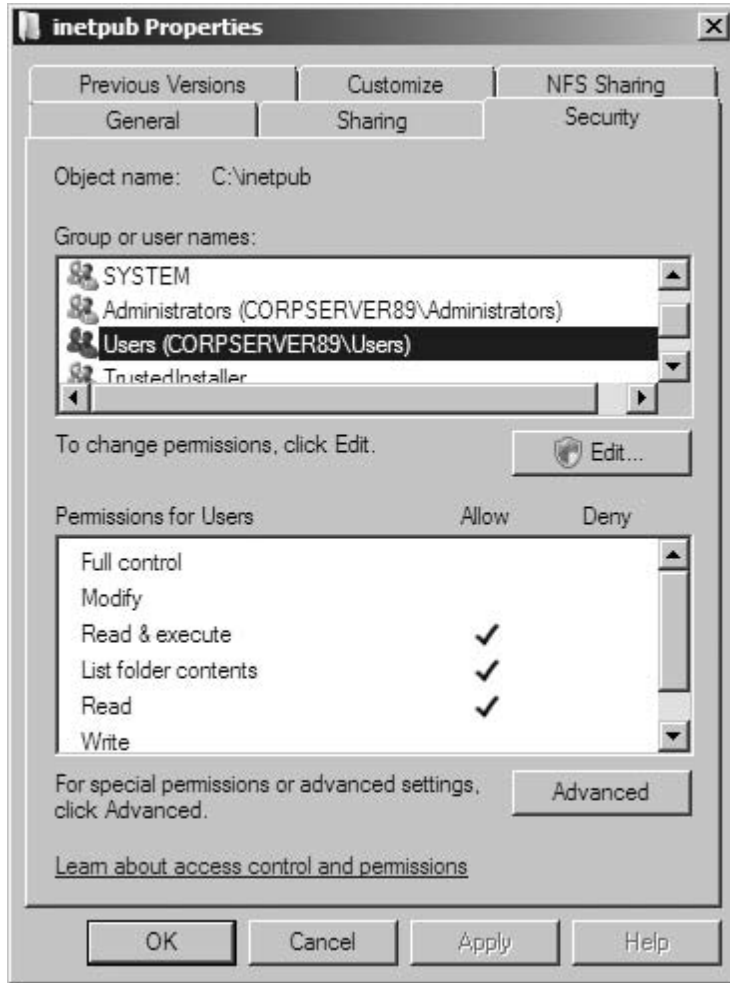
inetpub Properties

Previous Versions | Customize | NFS Sharing
General | Sharing | Security

Object name: C:\inetpub

Group or user names:

SYSTEM
Administrators (CORPSERVER89\Administrators)
Users (CORPSERVER89\Users)
TrustedInstaller

To change permissions, click Edit.

Edit...

| Permissions for Users | Allow | Deny |
|---|---|---|
| Full control | | |
| Modify | | |
| Read & execute | ✓ | |
| List folder contents | ✓ | |
| Read | ✓ | |
| Write | | |

For special permissions or advanced settings, click Advanced.

Advanced

Learn about access control and permissions

OK | Cancel | Apply | Help